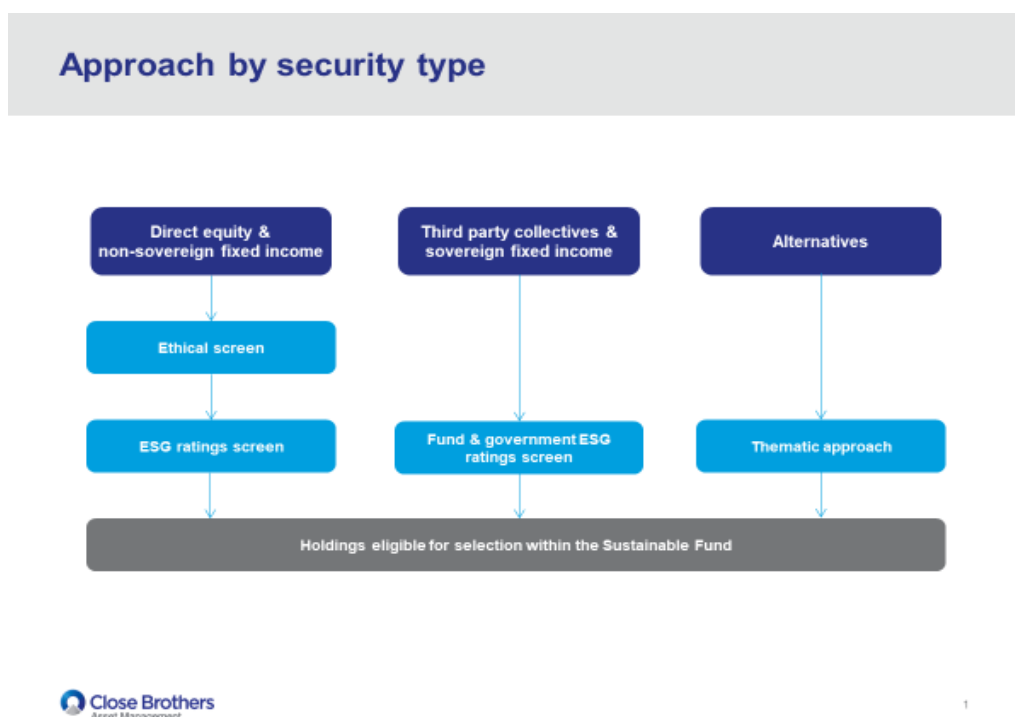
Approach by security type

Direct equity & non-sovereign fixed income

Ethical screen

ESG ratings screen

Third party collectives & sovereign fixed income

Fund & government ESG ratings screen

Alternatives

Thematic approach

Holdings eligible for selection within the Sustainable Fund

Close Brothers
Asset Management

1